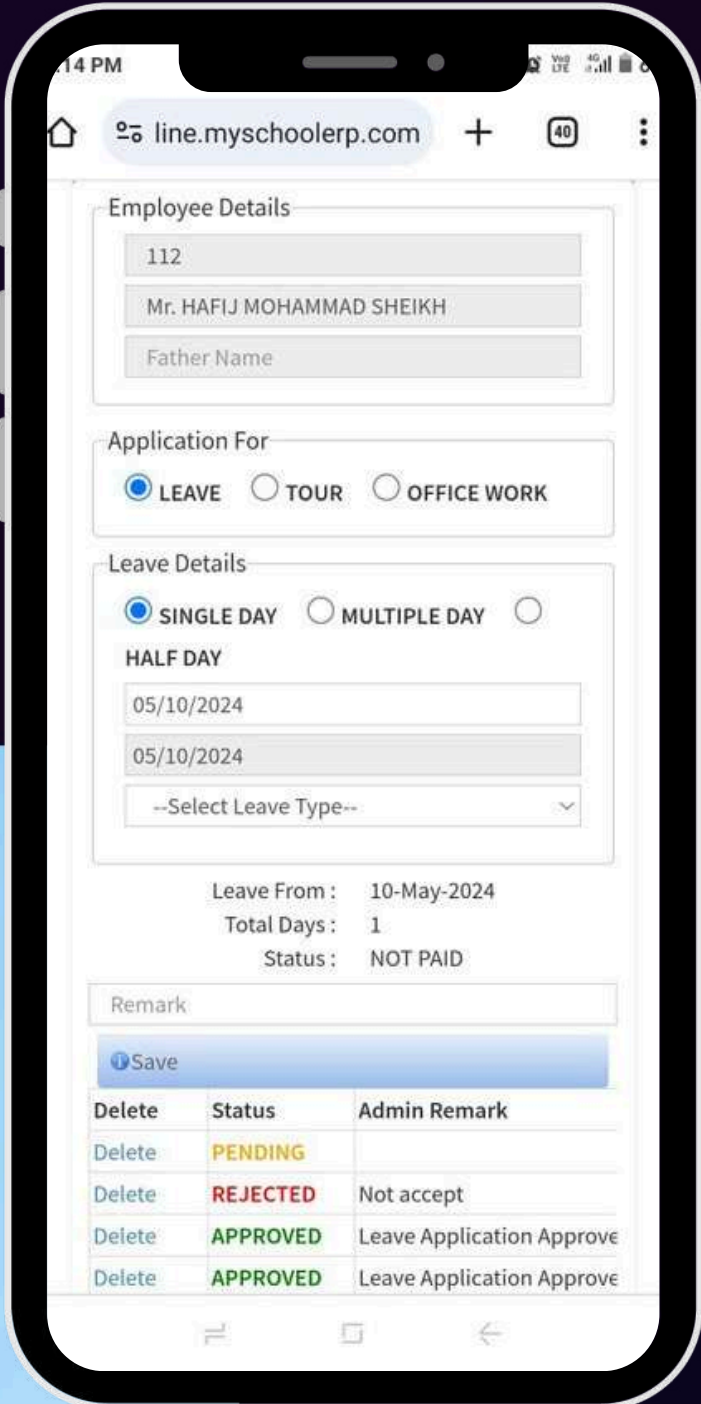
14 PM

line.myschoolerp.com

40

Employee Details

112

Mr. HAFIJ MOHAMMAD SHEIKH

Father Name

Application For

LEAVE TOUR OFFICE WORK

Leave Details

SINGLE DAY MULTIPLE DAY HALF DAY

05/10/2024

05/10/2024

--Select Leave Type--

Leave From : 10-May-2024
Total Days : 1
Status : NOT PAID

Remark

Save

| Delete | Status | Admin Remark |
|---|---|---|
| Delete | PENDING | |
| Delete | REJECTED | Not accept |
| Delete | APPROVED | Leave Application Approve |
| Delete | APPROVED | Leave Application Approve |